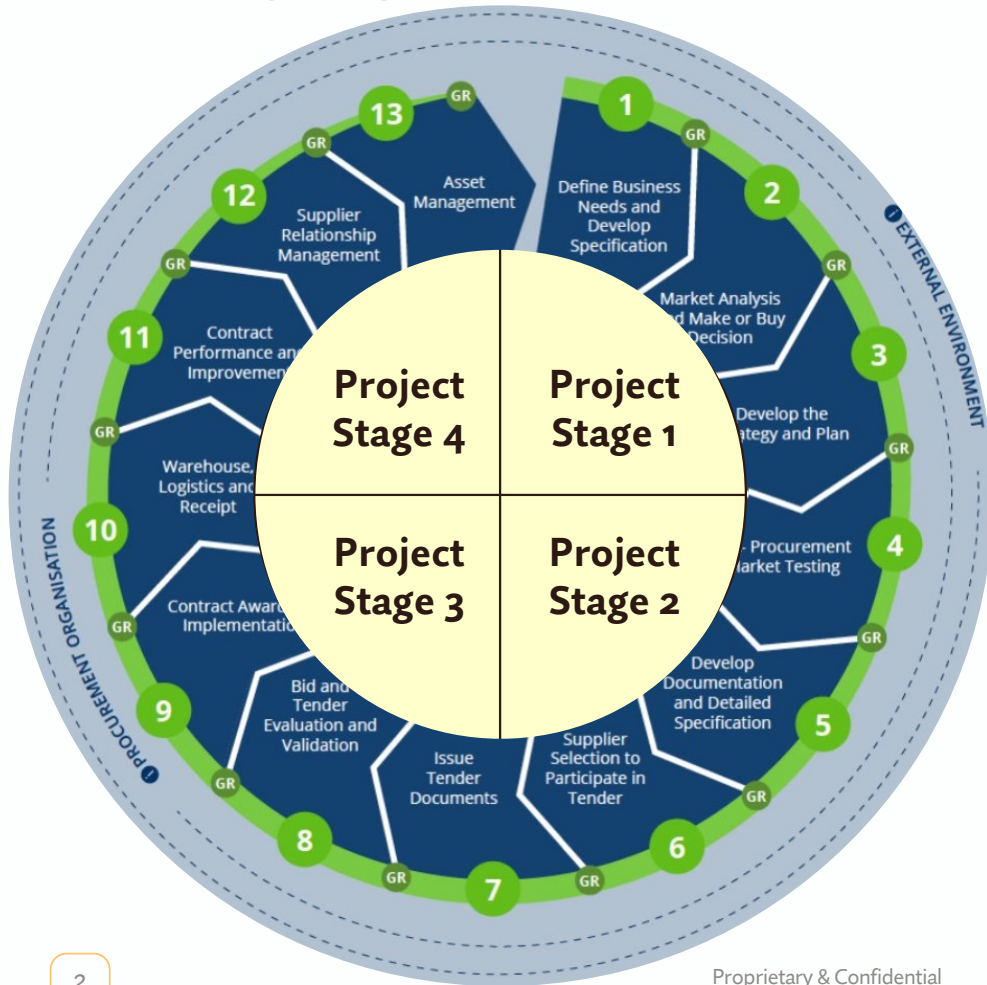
Project Stage 4

Project Stage 1

Project Stage 3

Project Stage 2

1
Define Business Needs and Develop Specification

GR

2
Market Analysis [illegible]d Make or Buy Decision

GR

3
Develop the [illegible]ategy and Plan

GR

4
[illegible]- Procurement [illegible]arket Testing

GR

5
Develop Documentation and Detailed Specification

GR

6
Supplier Selection to Participate in Tender

GR

7
Issue Tender Documents

GR

8
Bid and Tender Evaluation and Validation

GR

9
Contract Awar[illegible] Implementatio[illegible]

GR

10
Warehouse, Logistics and Receipt

GR

11
Contract Performance an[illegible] Improveme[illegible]

GR

12
Supplier Relationship Management

GR

13
Asset Management

GR

EXTERNAL ENVIRONMENT

PROCUREMENT ORGANISATION

2

Proprietary & Confidential